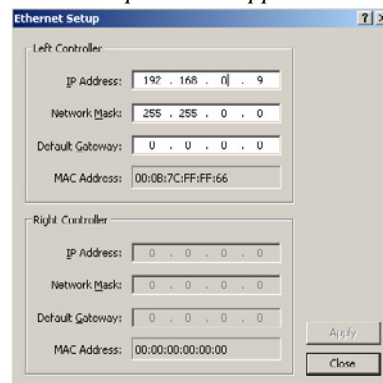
Ethernet Setup

? ×

Left Controller

IP Address: 192 . 168 . 0 . 9

Network Mask: 255 . 255 . 0 . 0

Default Gateway: 0 . 0 . 0 . 0

MAC Address: 00:0B:7C:FF:FF:66

Right Controller

IP Address: 0 . 0 . 0 . 0

Network Mask: 0 . 0 . 0 . 0

Default Gateway: 0 . 0 . 0 . 0

MAC Address: 00:00:00:00:00:00

Apply

Close